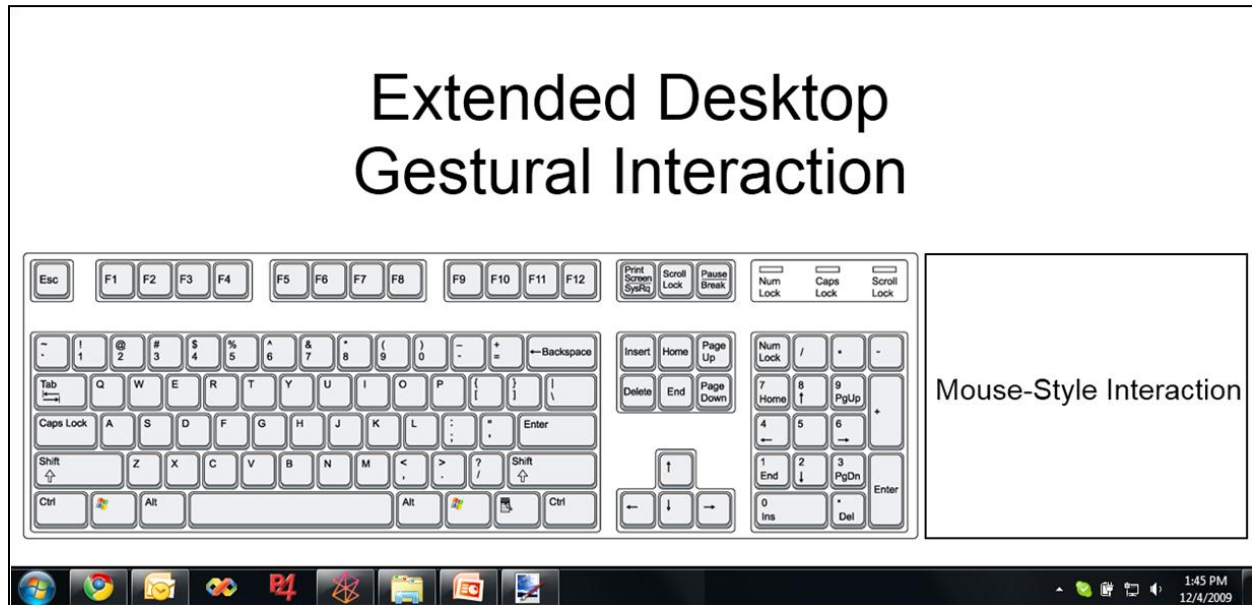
Extended Desktop
Gestural Interaction

Esc F1 F2 F3 F4 F5 F6 F7 F8 F9 F10 F11 F12 Print Screen SysRq Scroll Lock Pause Break Num Lock Caps Lock Scroll Lock

~ ` ! 1 @ 2 # 3 $ 4 % 5 ^ 6 & 7 * 8 ( 9 ) 0 _ - + = ←Backspace Insert Home Page Up Num Lock / * -

Tab Q W E R T Y U I O P { [ } ] | \ Delete End Page Down 7 Home 8 ↑ 9 PgUp +

Caps Lock A S D F G H J K L : ; " ' Enter 4 ← 5 6 →

Shift Z X C V B N M < , > . ? / Shift ↑ 1 End 2 ↓ 3 PgDn Enter

Ctrl Alt Alt Ctrl ← ↓ → 0 Ins . Del

Mouse-Style Interaction

1:45 PM
12/4/2009